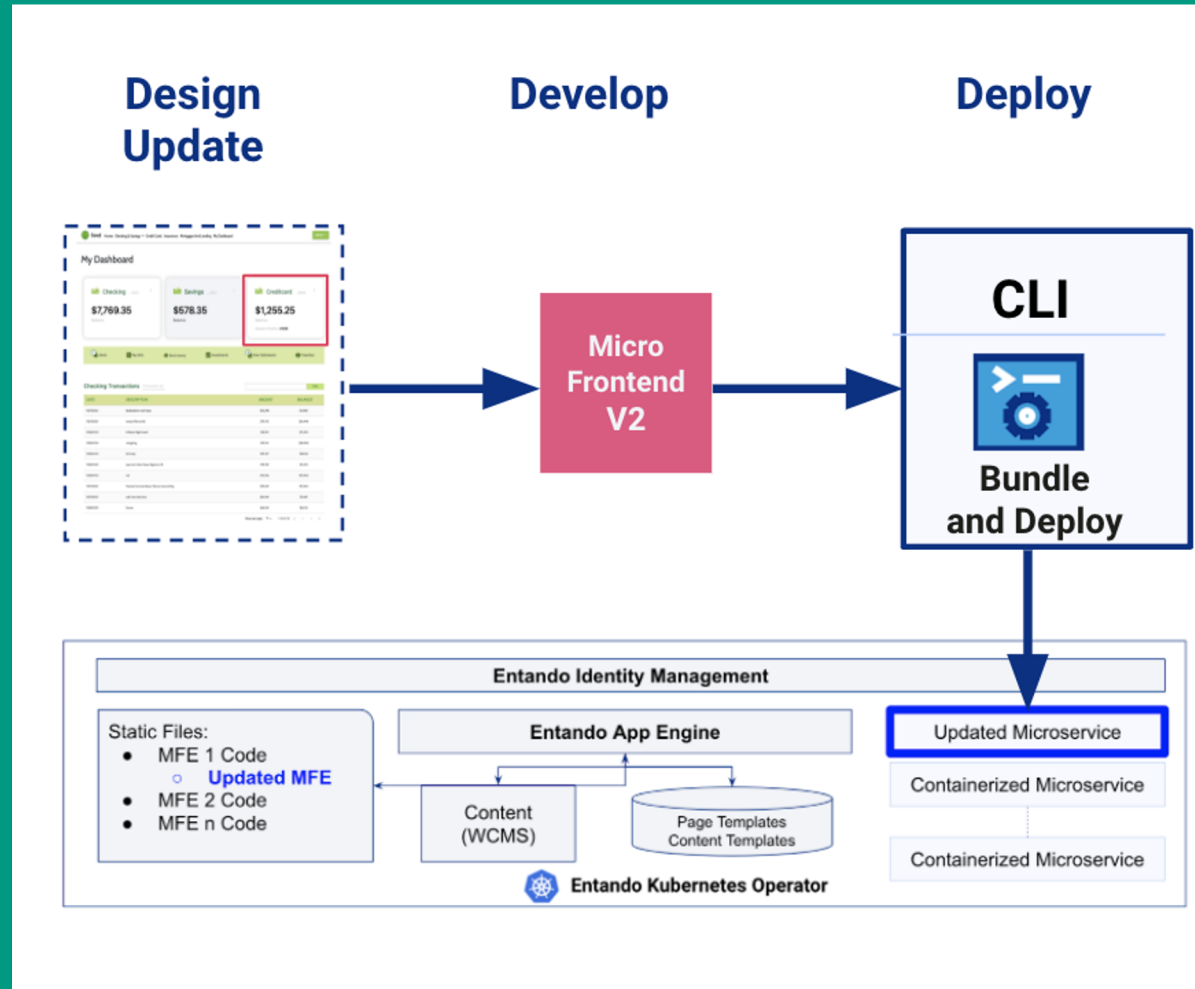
Design Update

Develop

Deploy

My Dashboard

Checking
$7,769.35

Savings
$578.35

Creditcard
$1,255.25

Checking Transactions

Micro Frontend V2

CLI

Bundle and Deploy

Entando Identity Management

Static Files:
- MFE 1 Code
  - Updated MFE
- MFE 2 Code
- MFE n Code

Entando App Engine

Content (WCMS)

Page Templates
Content Templates

Updated Microservice

Containerized Microservice

Containerized Microservice

Entando Kubernetes Operator